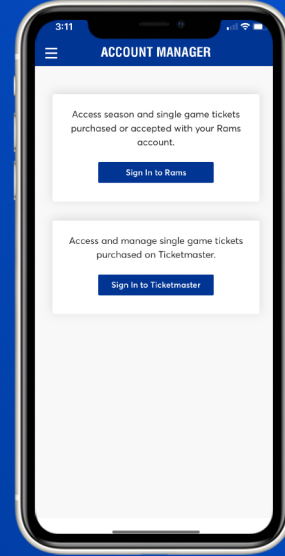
3:11

ACCOUNT MANAGER

Access season and single game tickets purchased or accepted with your Rams account.

Sign In to Rams

Access and manage single game tickets purchased on Ticketmaster.

Sign In to Ticketmaster